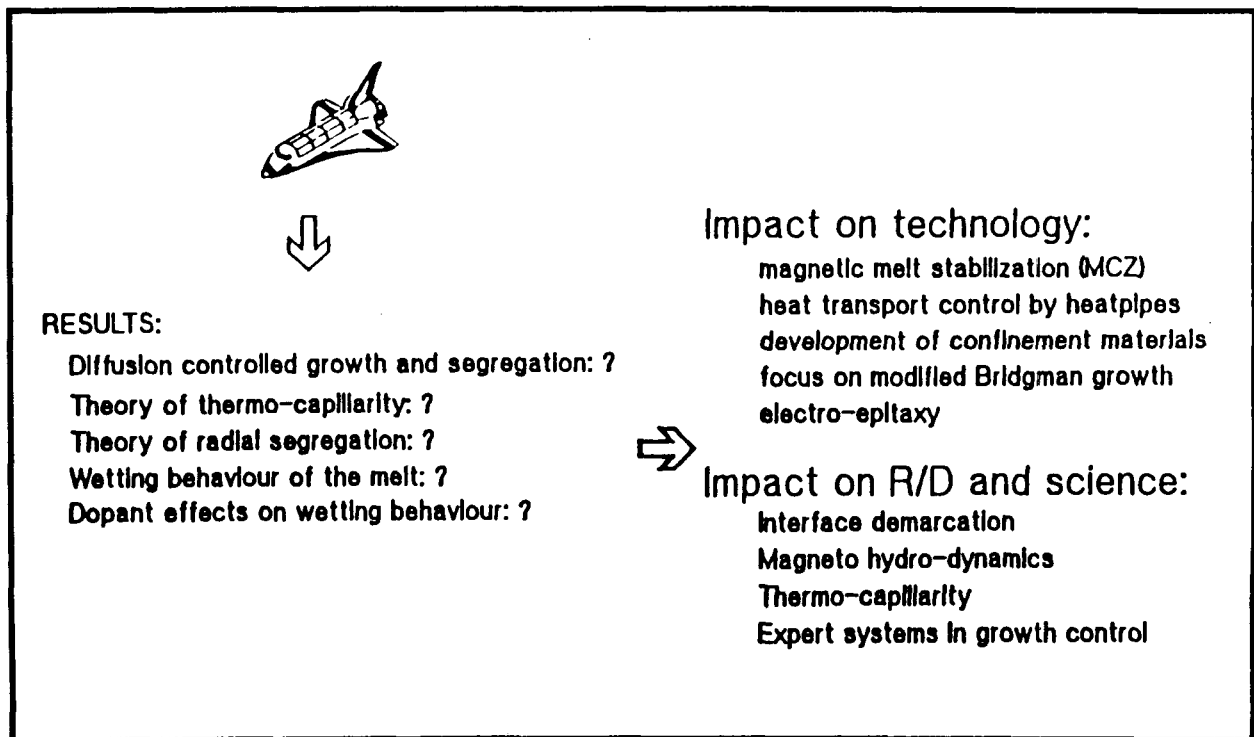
RESULTS:

Diffusion controlled growth and segregation: ?
Theory of thermo-capillarity: ?
Theory of radial segregation: ?
Wetting behaviour of the melt: ?
Dopant effects on wetting behaviour: ?

Impact on technology:

magnetic melt stabilization (MCZ)
heat transport control by heatpipes
development of confinement materials
focus on modified Bridgman growth
electro-epitaxy

Impact on R/D and science:

Interface demarcation
Magneto hydro-dynamics
Thermo-capillarity
Expert systems in growth control